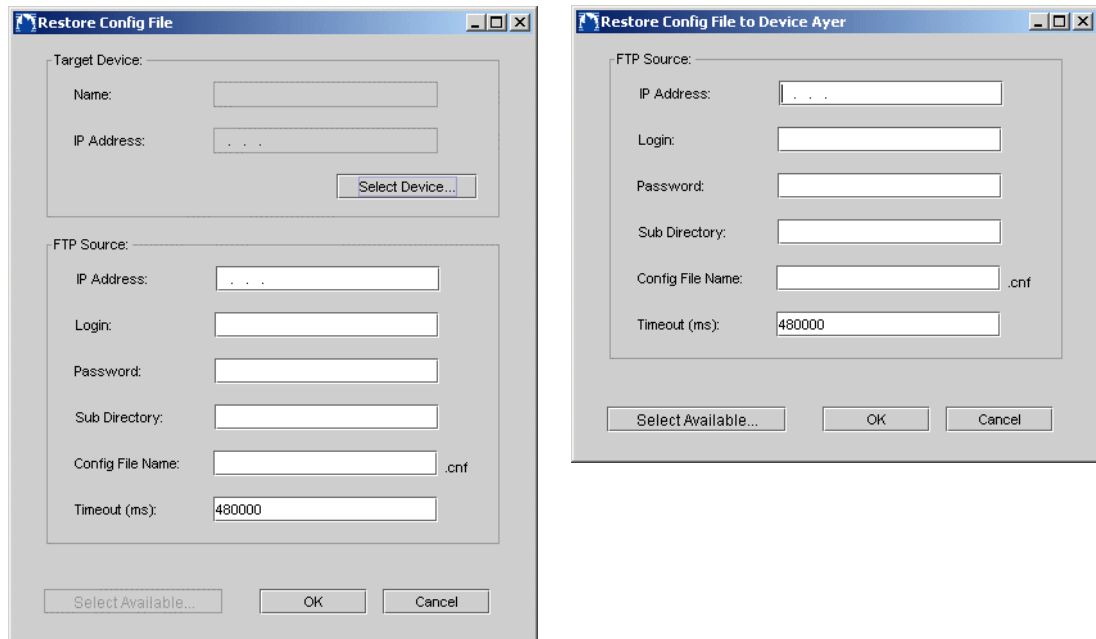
Restore Config File

Target Device:

Name:

IP Address: . . .

Select Device...

FTP Source:

IP Address: . . .

Login:

Password:

Sub Directory:

Config File Name: .cnf

Timeout (ms): 480000

Select Available... OK Cancel

Restore Config File to Device Ayer

FTP Source:

IP Address: . . .

Login:

Password:

Sub Directory:

Config File Name: .cnf

Timeout (ms): 480000

Select Available... OK Cancel